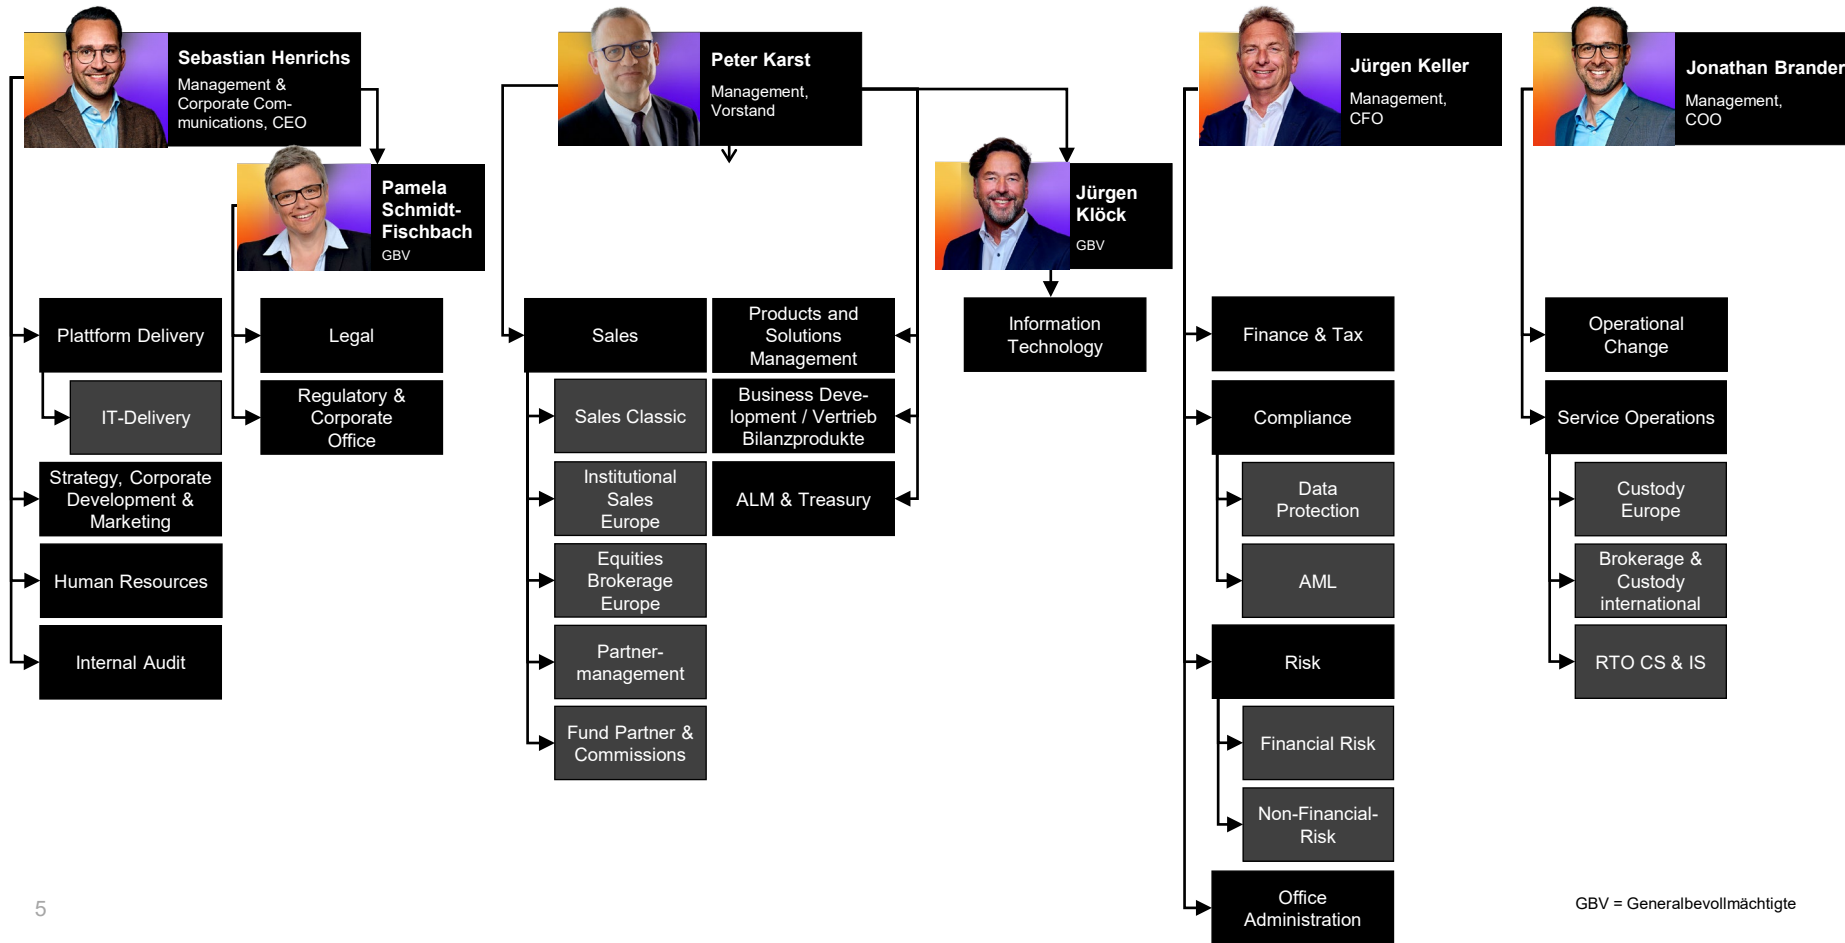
Sebastian Henrichs
Management & Corporate Communications, CEO

Pamela Schmidt-Fischbach
GBV

Plattform Delivery

IT-Delivery

Strategy, Corporate Development & Marketing

Human Resources

Internal Audit

Legal

Regulatory & Corporate Office

Peter Karst
Management, Vorstand

Sales

Sales Classic

Institutional Sales Europe

Equities Brokerage Europe

Partnermanagement

Fund Partner & Commissions

Products and Solutions Management

Business Development / Vertrieb Bilanzprodukte

ALM & Treasury

Jürgen Klöck
GBV

Information Technology

Jürgen Keller
Management, CFO

Finance & Tax

Compliance

Data Protection

AML

Risk

Financial Risk

Non-Financial-Risk

Office Administration

Jonathan Brander
Management, COO

Operational Change

Service Operations

Custody Europe

Brokerage & Custody international

RTO CS & IS

GBV = Generalbevollmächtigte

5